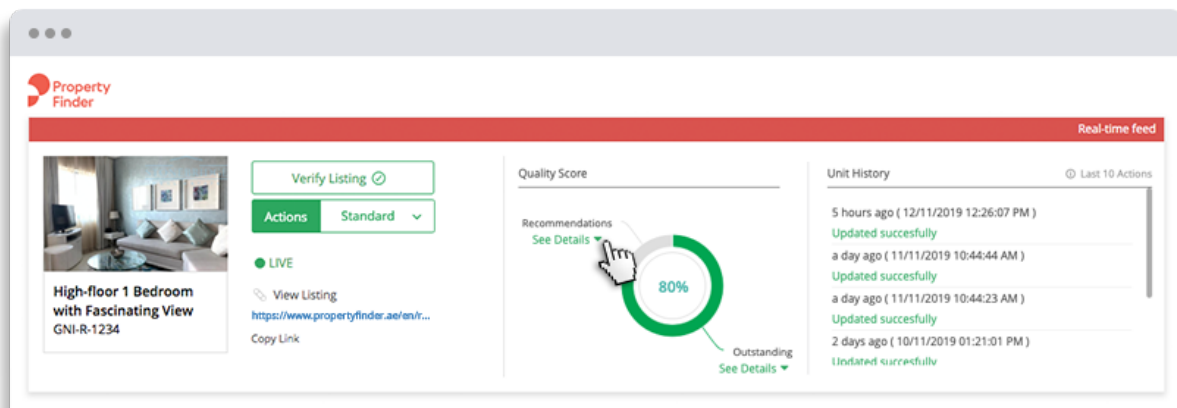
Property Finder

Real-time feed

High-floor 1 Bedroom with Fascinating View
GNI-R-1234

Verify Listing

Actions Standard

LIVE

View Listing
https://www.propertyfinder.ae/en/r...
Copy Link

Quality Score

Recommendations
See Details

80%

Outstanding
See Details

Unit History

Last 10 Actions

5 hours ago ( 12/11/2019 12:26:07 PM )
Updated succesfully
a day ago ( 11/11/2019 10:44:44 AM )
Updated succesfully
a day ago ( 11/11/2019 10:44:23 AM )
Updated succesfully
2 days ago ( 10/11/2019 01:21:01 PM )
Updated succesfully